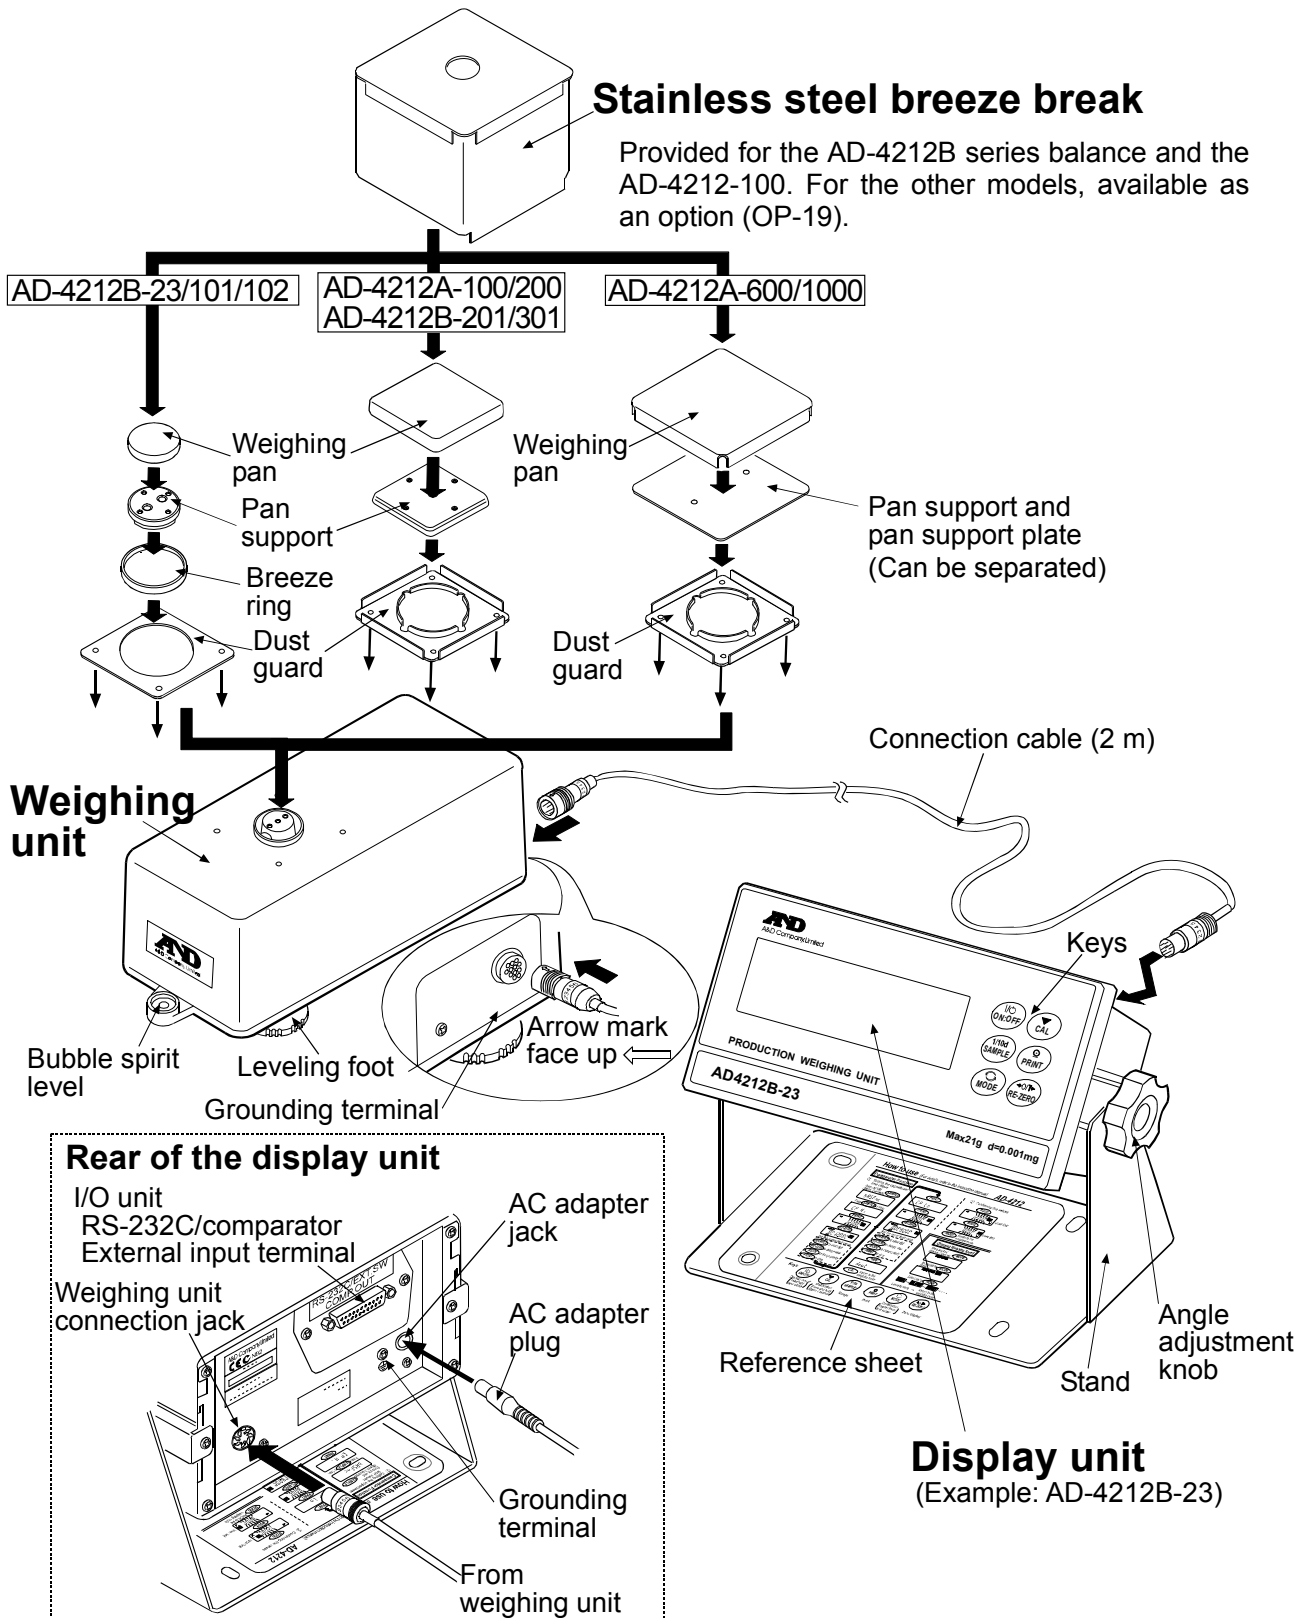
Stainless steel breeze break

Provided for the AD-4212B series balance and the AD-4212-100. For the other models, available as an option (OP-19).

AD-4212B-23/101/102

AD-4212A-100/200
AD-4212B-201/301

AD-4212A-600/1000

Weighing pan

Pan support

Breeze ring

Dust guard

Weighing pan

Pan support and pan support plate (Can be separated)

Dust guard

Connection cable (2 m)

Weighing unit

A&D

Keys

Arrow mark face up

Bubble spirit level

Leveling foot

Grounding terminal

A&D
A&D Company,Limited

I/O ON:OFF

CAL

1/10d SAMPLE

PRINT

MODE

→0/T← RE-ZERO

PRODUCTION WEIGHING UNIT

AD4212B-23

Max21g d=0.001mg

Rear of the display unit

I/O unit
RS-232C/comparator
External input terminal

AC adapter jack

Weighing unit connection jack

RS-232C/EXT.SW
COMP.OUT

AC adapter plug

Reference sheet

Stand

Angle adjustment knob

Grounding terminal

From weighing unit

Display unit
(Example: AD-4212B-23)